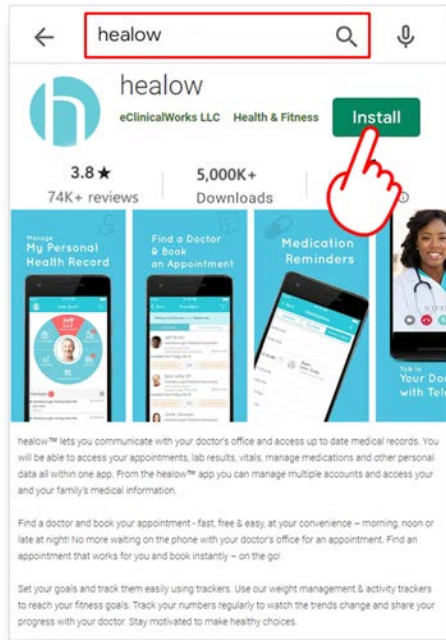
healow

healow

eClinicalWorks LLC Health & Fitness

Install

3.8 ★
74K+ reviews

5,000K+
Downloads

Manage
My Personal Health Record

Find a Doctor & Book an Appointment

Medication Reminders

Talk to Your Do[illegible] with Tele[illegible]

healow™ lets you communicate with your doctor's office and access up to date medical records. You will be able to access your appointments, lab results, vitals, manage medications and other personal data all within one app. From the healow™ app you can manage multiple accounts and access your and your family's medical information.

Find a doctor and book your appointment - fast, free & easy, at your convenience – morning, noon or late at night! No more waiting on the phone with your doctor's office for an appointment. Find an appointment that works for you and book instantly – on the go!

Set your goals and track them easily using trackers. Use our weight management & activity trackers to reach your fitness goals. Track your numbers regularly to watch the trends change and share your progress with your doctor. Stay motivated to make healthy choices.